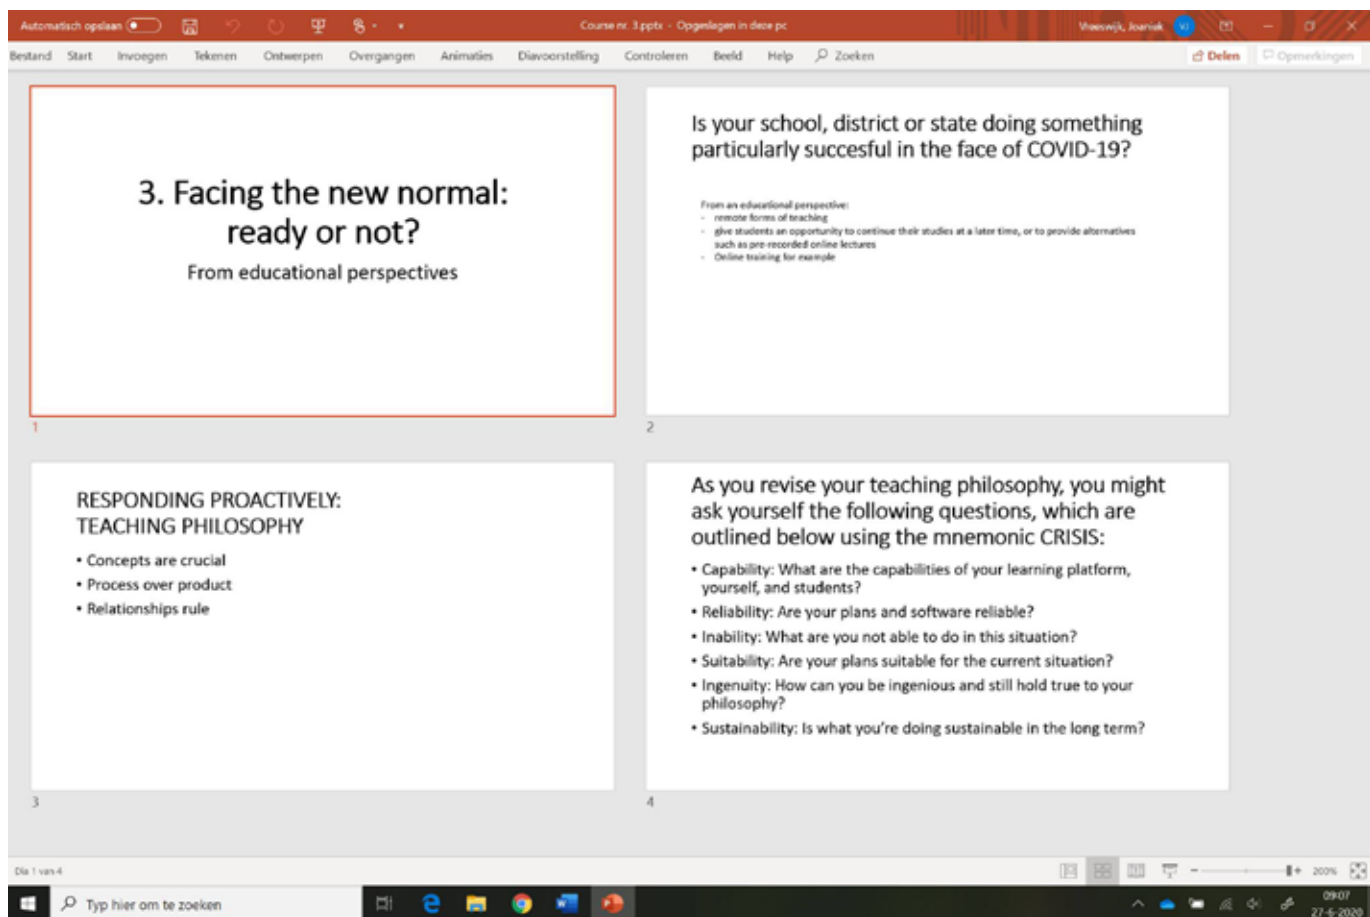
Automatisch opslaan

Course nr. 3.pptx - Opgeslagen in deze pc

Vreeswijk, Joaniek

Bestand Start Invoegen Tekenen Ontwerpen Overgangen Animaties Diavoorstelling Controleren Beeld Help Zoeken

Delen

Opmerkingen

3. Facing the new normal: ready or not?

From educational perspectives

1

Is your school, district or state doing something particularly succesful in the face of COVID-19?

From an educational perspective:
- remote forms of teaching
- give students an opportunity to continue their studies at a later time, or to provide alternatives such as pre-recorded online lectures
- Online training for example

2

RESPONDING PROACTIVELY: TEACHING PHILOSOPHY

• Concepts are crucial
• Process over product
• Relationships rule

3

As you revise your teaching philosophy, you might ask yourself the following questions, which are outlined below using the mnemonic CRISIS:

• Capability: What are the capabilities of your learning platform, yourself, and students?
• Reliability: Are your plans and software reliable?
• Inability: What are you not able to do in this situation?
• Suitability: Are your plans suitable for the current situation?
• Ingenuity: How can you be ingenious and still hold true to your philosophy?
• Sustainability: Is what you're doing sustainable in the long term?

4

Dia 1 van 4

200%

Typ hier om te zoeken

09:07
27-6-2020